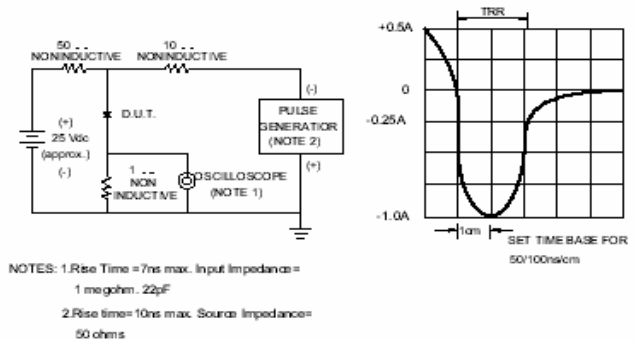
50 - -
NONINDUCTIVE

10 - -
NONINDUCTIVE

(+)
25 Vdc
(approx.)
(-)

D.U.T.

1 - -
NON
INDUCTIVE

OSCILLOSCOPE
(NOTE 1)

(-)
PULSE
GENERATOR
(NOTE 2)
(+)

TRR

+0.5A

0

-0.25A

-1.0A

1cm

SET TIME BASE FOR
50/100ns/cm

NOTES: 1.Rise Time = 7ns max. Input Impedance =
1 megohm. 22pF
2.Rise time = 10ns max. Source Impedance =
50 ohms